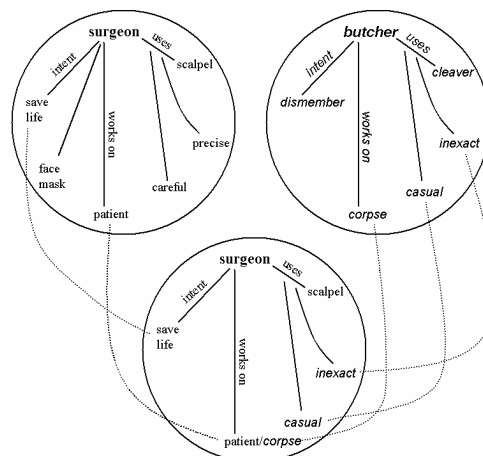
surgeon
intent
uses
scalpel
save life
face mask
works on
precise
careful
patient

butcher
intent
uses
cleaver
dismember
works on
inexact
casual
corpse

surgeon
intent
uses
scalpel
save life
works on
inexact
casual
patient/corpse